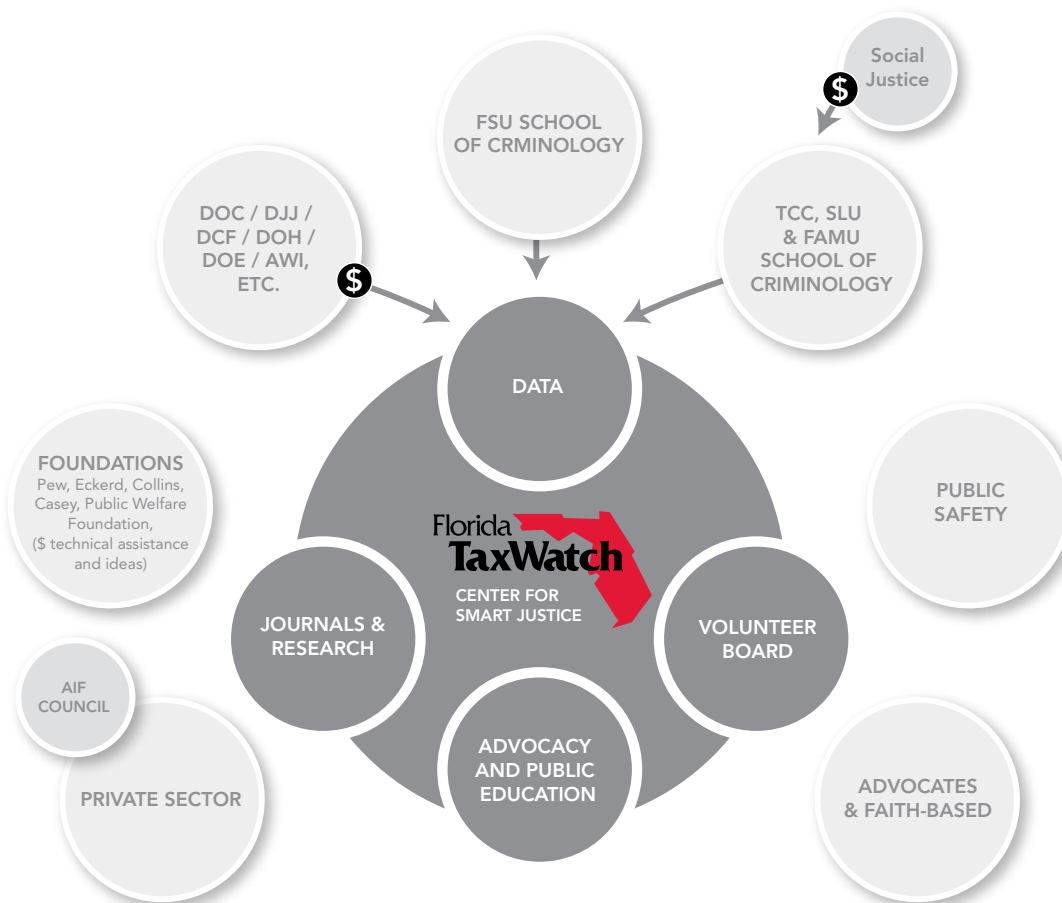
Social Justice

$

FSU SCHOOL OF CRMINOLOGY

DOC / DJJ / DCF / DOH / DOE / AWI, ETC.

$

TCC, SLU & FAMU SCHOOL OF CRIMINOLOGY

DATA

FOUNDATIONS
Pew, Eckerd, Collins, Casey, Public Welfare Foundation, ($ technical assistance and ideas)

Florida TaxWatch
CENTER FOR SMART JUSTICE

PUBLIC SAFETY

JOURNALS & RESEARCH

VOLUNTEER BOARD

AIF COUNCIL

PRIVATE SECTOR

ADVOCACY AND PUBLIC EDUCATION

ADVOCATES & FAITH-BASED